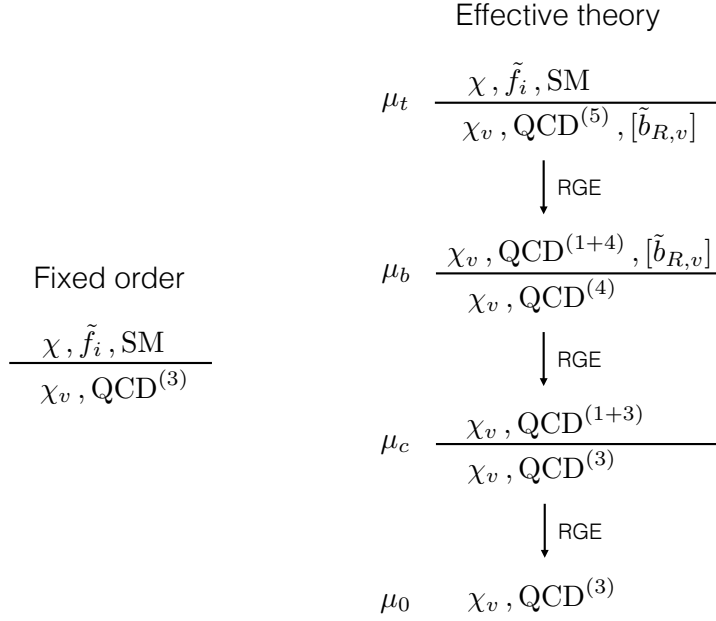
Fixed order

$\chi\,, \tilde{f}_i\,, \mathrm{SM}$

$\chi_v\,, \mathrm{QCD}^{(3)}$

Effective theory

$\mu_t$ $\chi\,, \tilde{f}_i\,, \mathrm{SM}$

$\chi_v\,, \mathrm{QCD}^{(5)}\,, [\tilde{b}_{R,v}]$

RGE

$\mu_b$ $\chi_v\,, \mathrm{QCD}^{(1+4)}\,, [\tilde{b}_{R,v}]$

$\chi_v\,, \mathrm{QCD}^{(4)}$

RGE

$\mu_c$ $\chi_v\,, \mathrm{QCD}^{(1+3)}$

$\chi_v\,, \mathrm{QCD}^{(3)}$

RGE

$\mu_0$ $\chi_v\,, \mathrm{QCD}^{(3)}$